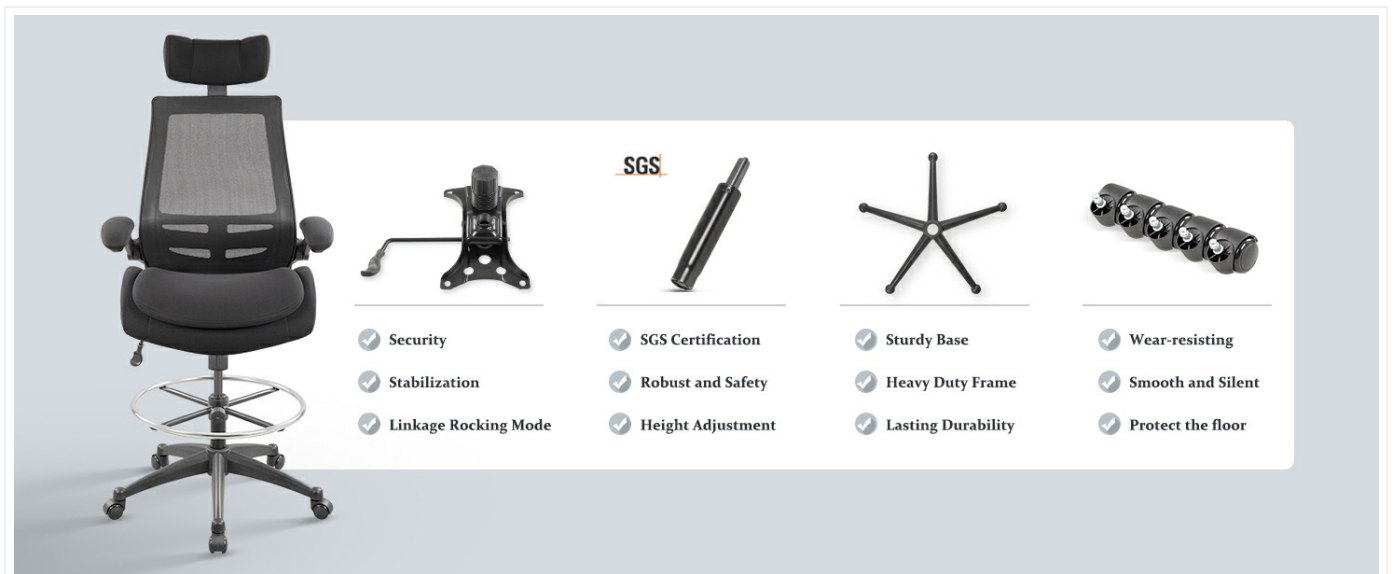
SGS

Security
Stabilization
Linkage Rocking Mode

SGS Certification
Robust and Safety
Height Adjustment

Sturdy Base
Heavy Duty Frame
Lasting Durability

Wear-resisting
Smooth and Silent
Protect the floor